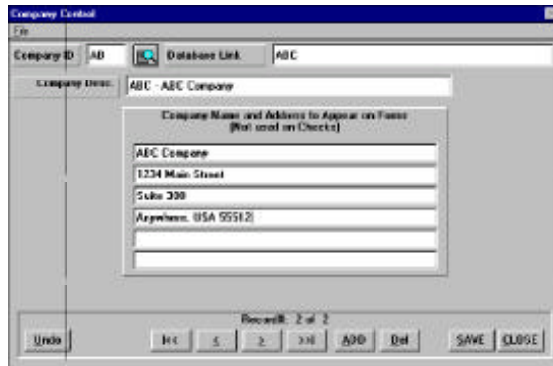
Company Control
File
Company ID AB Database Link ABC
Company Desc. ABC - ABC Company
Company Name and Address to Appear on Forms
(Not used on Checks)
ABC Company
1234 Main Street
Suite 300
Anywhere, USA 55512
Record#: 2 of 2
Undo |< < > >| ADD Del SAVE CLOSE